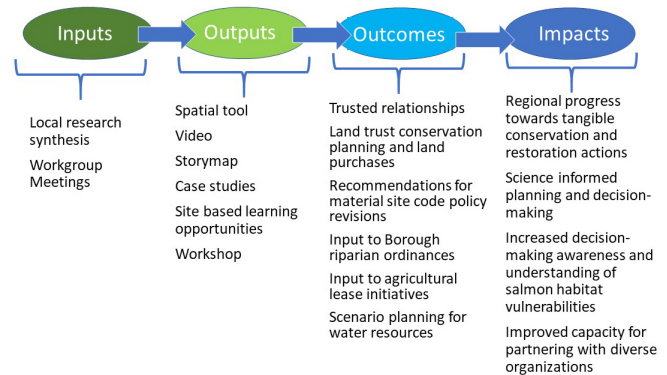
Inputs

Local research synthesis

Workgroup Meetings

Outputs

Spatial tool

Video

Storymap

Case studies

Site based learning opportunities

Workshop

Outcomes

Trusted relationships

Land trust conservation planning and land purchases

Recommendations for material site code policy revisions

Input to Borough riparian ordinances

Input to agricultural lease initiatives

Scenario planning for water resources

Impacts

Regional progress towards tangible conservation and restoration actions

Science informed planning and decision-making

Increased decision-making awareness and understanding of salmon habitat vulnerabilities

Improved capacity for partnering with diverse organizations